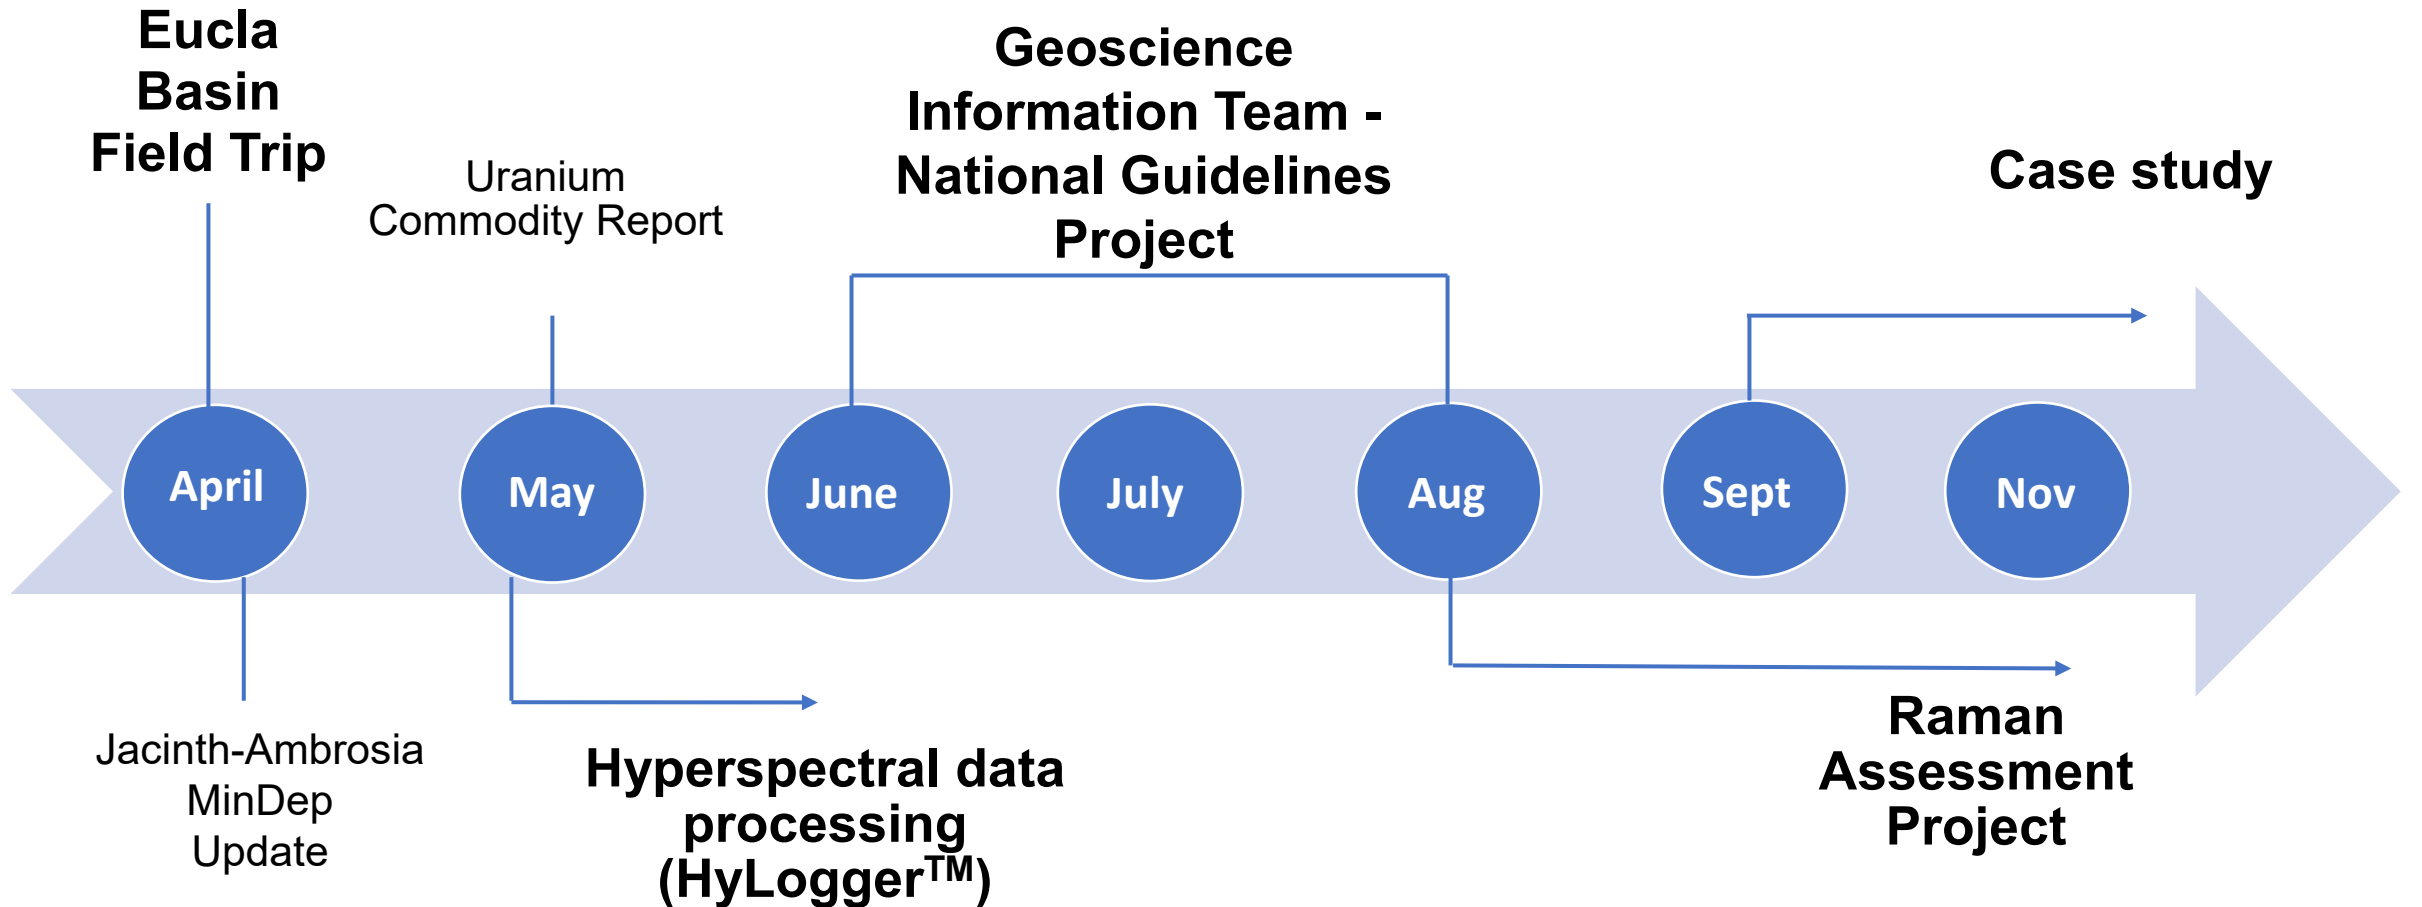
Eucla Basin Field Trip

Uranium Commodity Report

Geoscience Information Team - National Guidelines Project

Case study

April

May

June

July

Aug

Sept

Nov

Jacinth-Ambrosia MinDep Update

Hyperspectral data processing (HyLogger$^{TM}$)

Raman Assessment Project